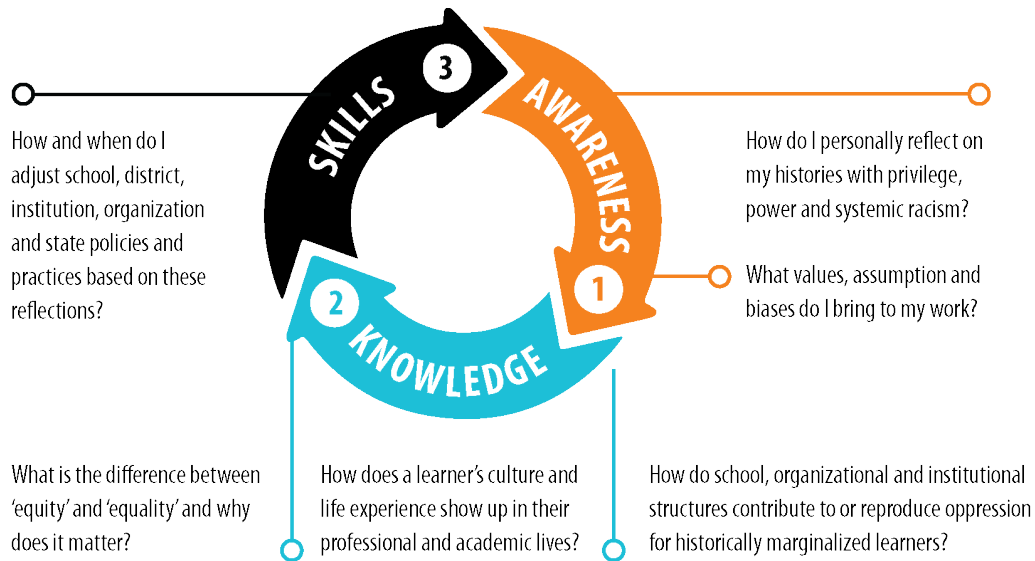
3
SKILLS
AWARENESS
1
2
KNOWLEDGE

How and when do I adjust school, district, institution, organization and state policies and practices based on these reflections?

How do I personally reflect on my histories with privilege, power and systemic racism?

What values, assumption and biases do I bring to my work?

What is the difference between 'equity' and 'equality' and why does it matter?

How does a learner's culture and life experience show up in their professional and academic lives?

How do school, organizational and institutional structures contribute to or reproduce oppression for historically marginalized learners?